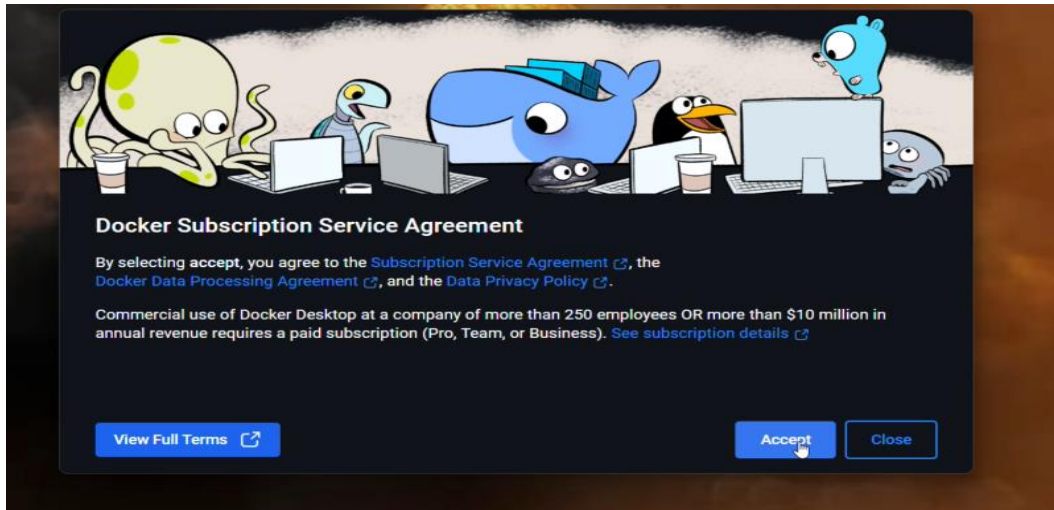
Docker Subscription Service Agreement

By selecting accept, you agree to the Subscription Service Agreement, the Docker Data Processing Agreement, and the Data Privacy Policy.

Commercial use of Docker Desktop at a company of more than 250 employees OR more than \$10 million in annual revenue requires a paid subscription (Pro, Team, or Business). See subscription details

View Full Terms

Accept

Close